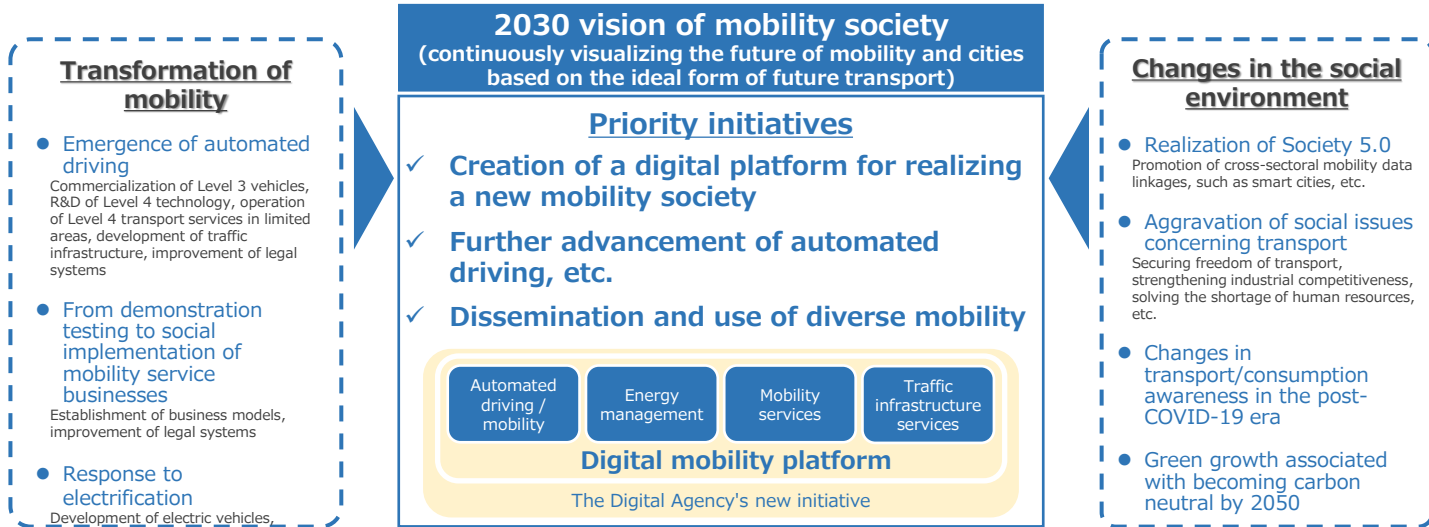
Transformation of mobility

● Emergence of automated driving
Commercialization of Level 3 vehicles, R&D of Level 4 technology, operation of Level 4 transport services in limited areas, development of traffic infrastructure, improvement of legal systems

● From demonstration testing to social implementation of mobility service businesses
Establishment of business models, improvement of legal systems

● Response to electrification
Development of electric vehicles,

2030 vision of mobility society
(continuously visualizing the future of mobility and cities based on the ideal form of future transport)

Priority initiatives

✓ Creation of a digital platform for realizing a new mobility society

✓ Further advancement of automated driving, etc.

✓ Dissemination and use of diverse mobility

Automated driving / mobility

Energy management

Mobility services

Traffic infrastructure services

Digital mobility platform

The Digital Agency's new initiative

Changes in the social environment

● Realization of Society 5.0
Promotion of cross-sectoral mobility data linkages, such as smart cities, etc.

● Aggravation of social issues concerning transport
Securing freedom of transport, strengthening industrial competitiveness, solving the shortage of human resources, etc.

● Changes in transport/consumption awareness in the post-COVID-19 era

● Green growth associated with becoming carbon neutral by 2050